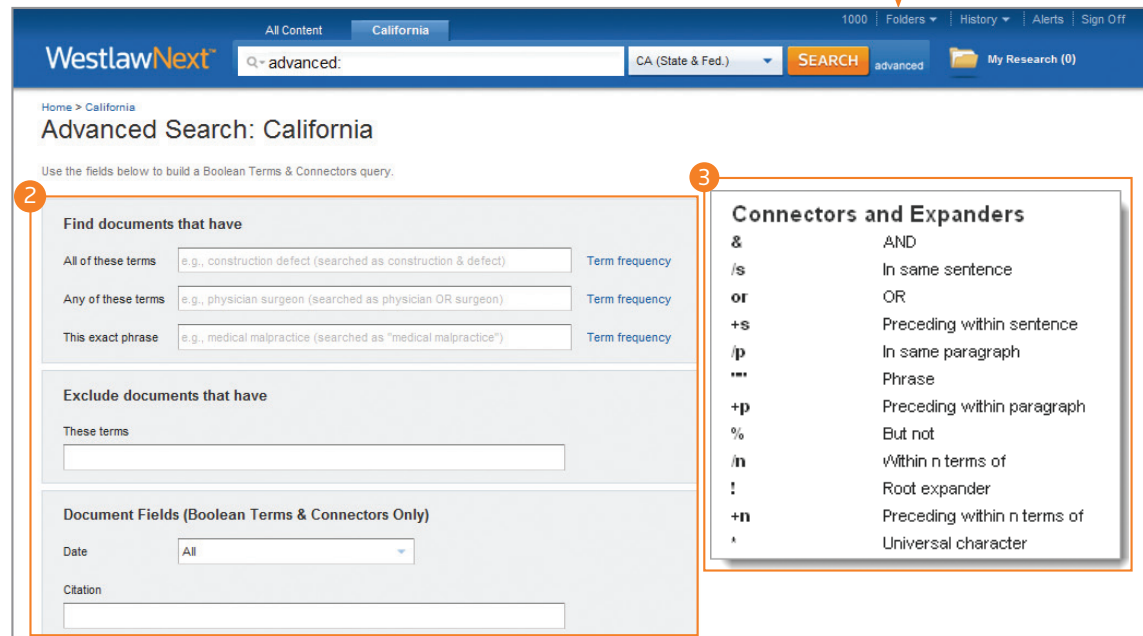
1000 | Folders ▾ | History ▾ | Alerts | Sign Off

All Content | California

WestlawNext™ advanced: CA (State & Fed.) SEARCH advanced

My Research (0)

Home > California

Advanced Search: California

Use the fields below to build a Boolean Terms & Connectors query.

2

Find documents that have

All of these terms e.g., construction defect (searched as construction & defect) Term frequency

Any of these terms e.g., physician surgeon (searched as physician OR surgeon) Term frequency

This exact phrase e.g., medical malpractice (searched as "medical malpractice") Term frequency

Exclude documents that have

These terms

Document Fields (Boolean Terms & Connectors Only)

Date All

Citation

3

Connectors and Expanders

| | |
|---|---|
| & | AND |
| /s | In same sentence |
| or | OR |
| +s | Preceding within sentence |
| /p | In same paragraph |
| "" | Phrase |
| +p | Preceding within paragraph |
| % | But not |
| /n | Within n terms of |
| ! | Root expander |
| +n | Preceding within n terms of |
| * | Universal character |